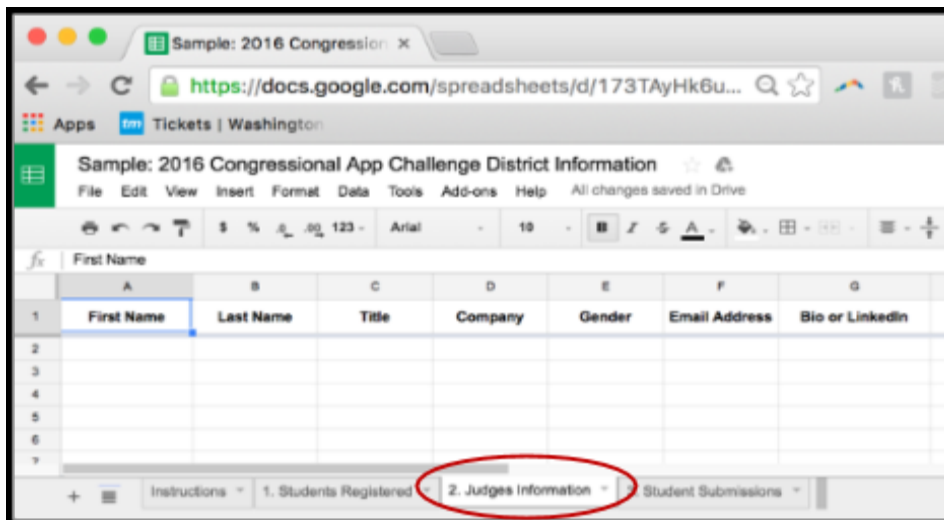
Sample: 2016 Congressio ×

https://docs.google.com/spreadsheets/d/173TAyHk6u...

Apps Tickets | Washingto

Sample: 2016 Congressional App Challenge District Information

File Edit View Insert Format Data Tools Add-ons Help All changes saved in Drive

$ % .0 .00 123 - Arial - 10 - B I S A

fx First Name

| | A | B | C | D | E | F | G |
|---|---|---|---|---|---|---|---|
| 1 | First Name | Last Name | Title | Company | Gender | Email Address | Bio or LinkedIn |
| 2 | | | | | | | |
| 3 | | | | | | | |
| 4 | | | | | | | |
| 5 | | | | | | | |
| 6 | | | | | | | |
| 7 | | | | | | | |

+ Instructions 1. Students Registered 2. Judges Information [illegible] Student Submissions